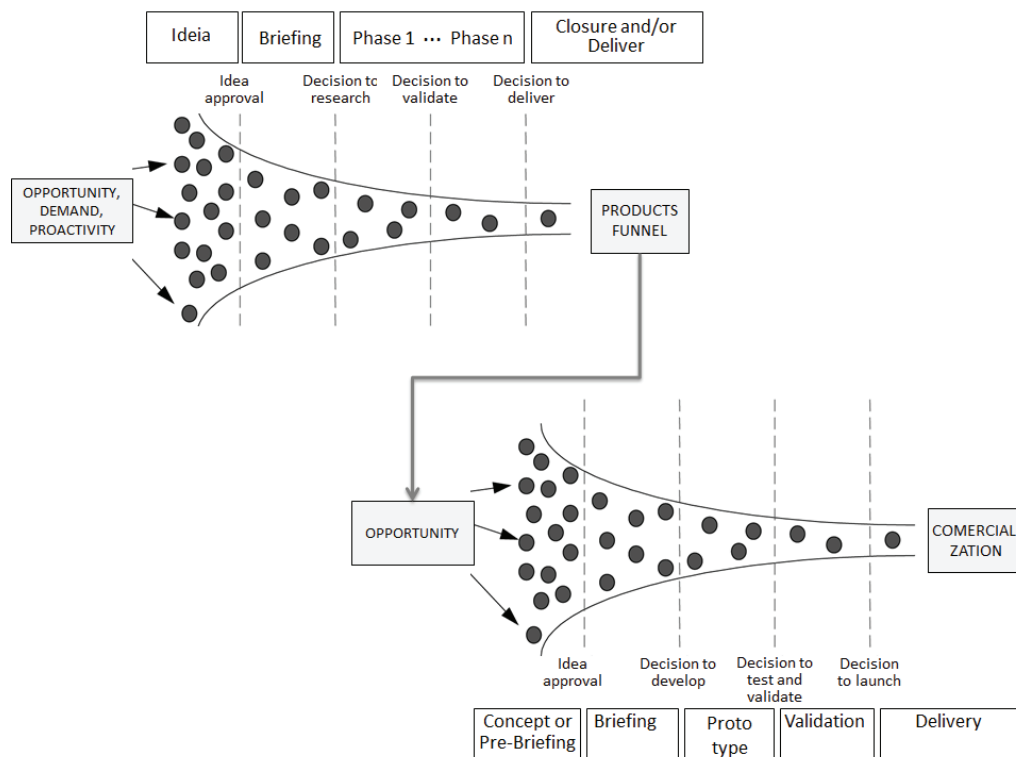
Ideia

Briefing

Phase 1 ⋯ Phase n

Closure and/or Deliver

Idea approval

Decision tc research

Decision to validate

Decision to deliver

OPPORTUNITY, DEMAND, PROACTIVITY

PRODUCTS FUNNEL

OPPORTUNITY

COMERCIAL ZATION

Idea approval

Decision to develop

Decision to test and validate

Decision to launch

Concept or Pre-Briefing

Briefing

Proto type

Validation

Delivery